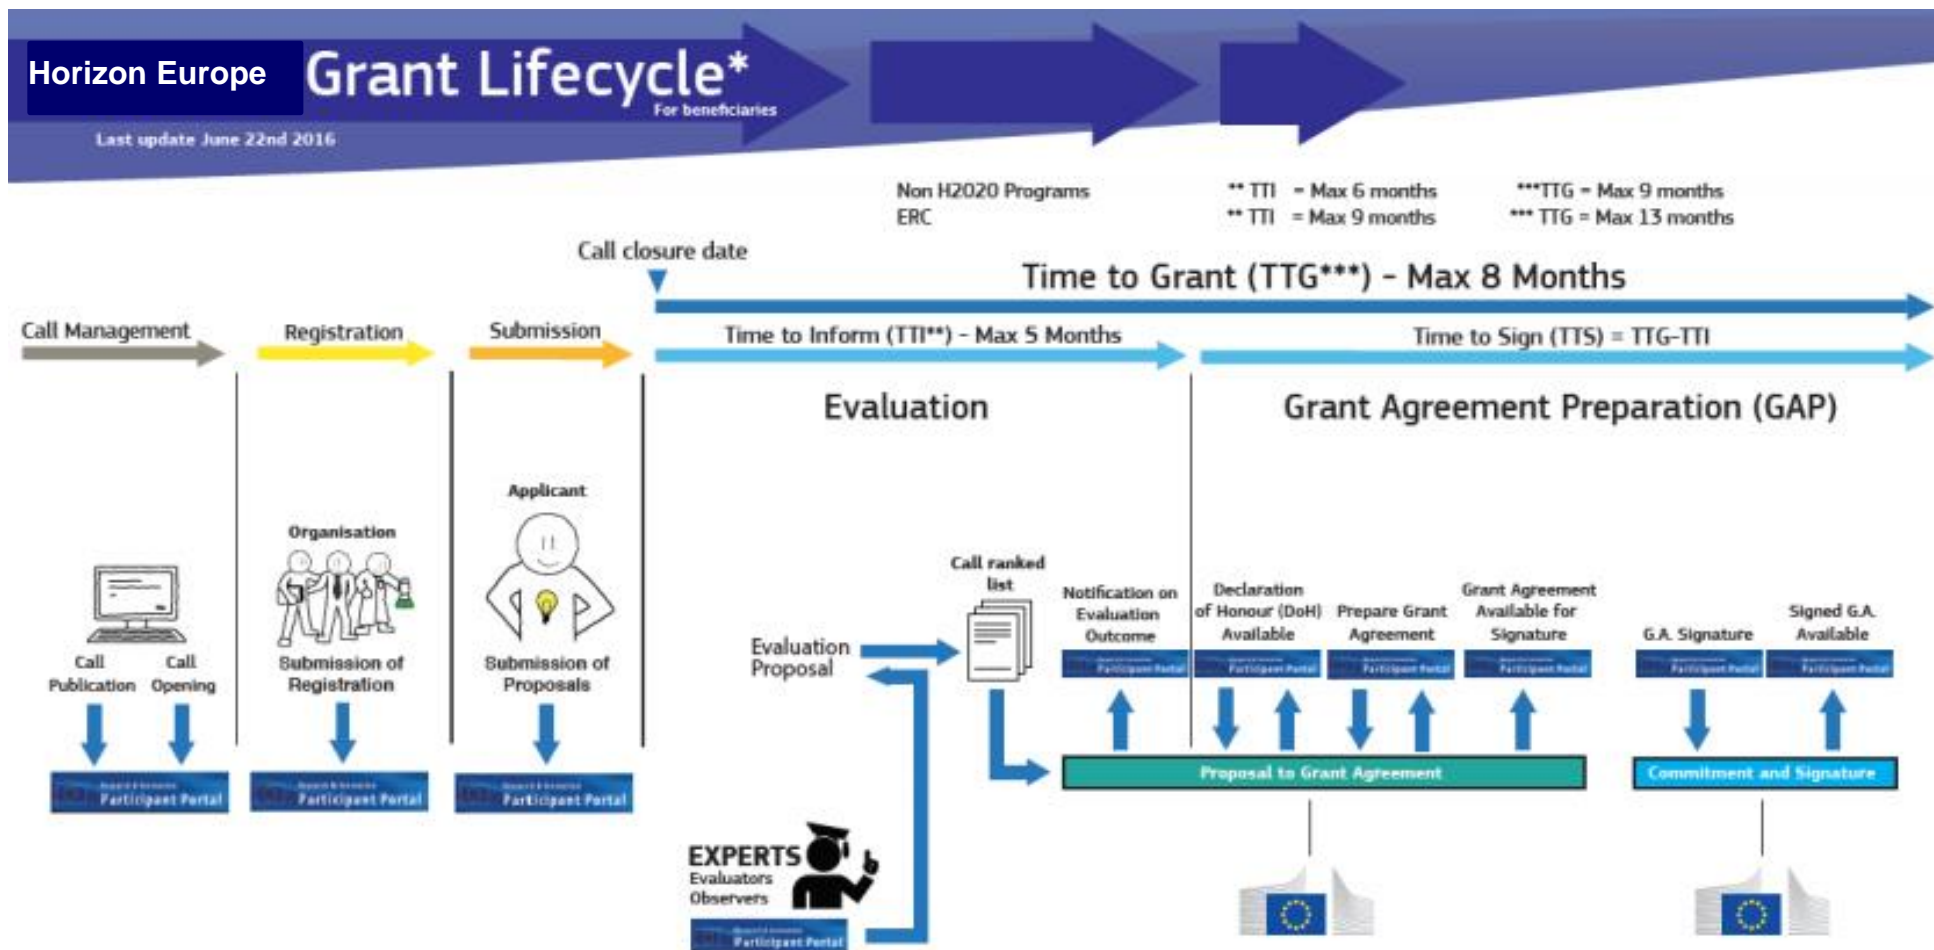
Horizon Europe Grant Lifecycle*
For beneficiaries
Last update June 22nd 2016

Non H2020 Programs
ERC

** TTI = Max 6 months
** TTI = Max 9 months

***TTG = Max 9 months
*** TTG = Max 13 months

Call closure date

Time to Grant (TTG***) - Max 8 Months

Call Management
Registration
Submission

Time to Inform (TTI**) - Max 5 Months
Time to Sign (TTS) = TTG-TTI

Evaluation
Grant Agreement Preparation (GAP)

Organisation
Applicant

Call Publication
Call Opening
Submission of Registration
Submission of Proposals

Participant Portal
Participant Portal
Participant Portal

Evaluation Proposal

Call ranked list

Notification on Evaluation Outcome
Declaration of Honour (DoH) Available
Prepare Grant Agreement
Grant Agreement Available for Signature
G.A. Signature
Signed G.A. Available

Participant Portal
Participant Portal
Participant Portal
Participant Portal
Participant Portal
Participant Portal

Proposal to Grant Agreement
Commitment and Signature

EXPERTS
Evaluators
Observers
Participant Portal